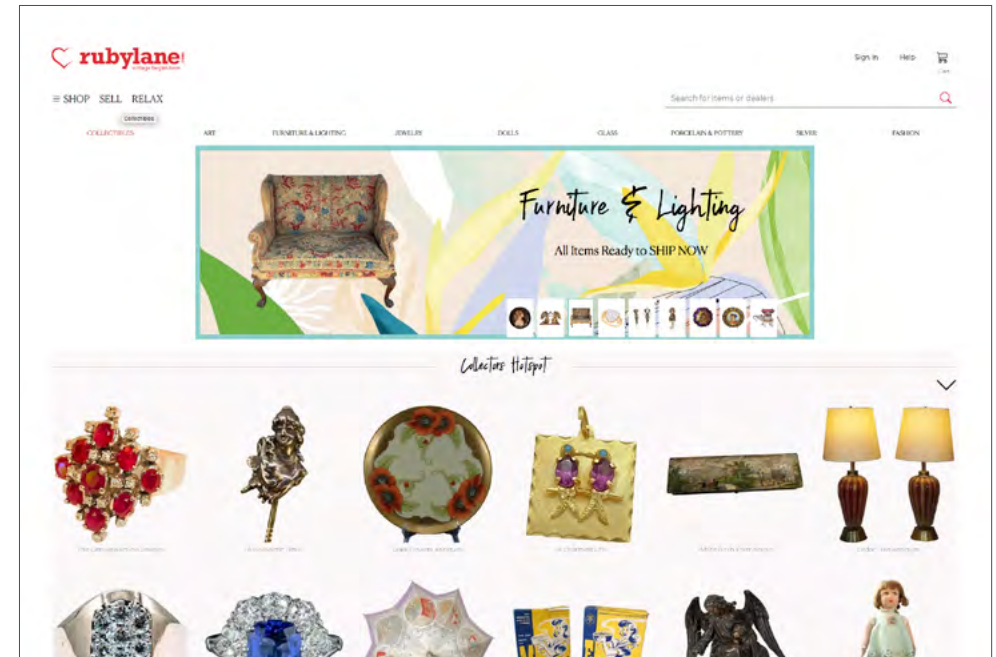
rubylane
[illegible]

Sign In Help Cart

≡ SHOP SELL RELAX

Search for items or dealers

Collectibles

COLLECTIBLES ART FURNITURE & LIGHTING JEWELRY DOLLS GLASS PORCELAIN & POTTERY SILVER FASHION

Furniture & Lighting
All Items Ready to SHIP NOW

Collectors Hotspot

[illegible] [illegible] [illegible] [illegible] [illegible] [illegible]